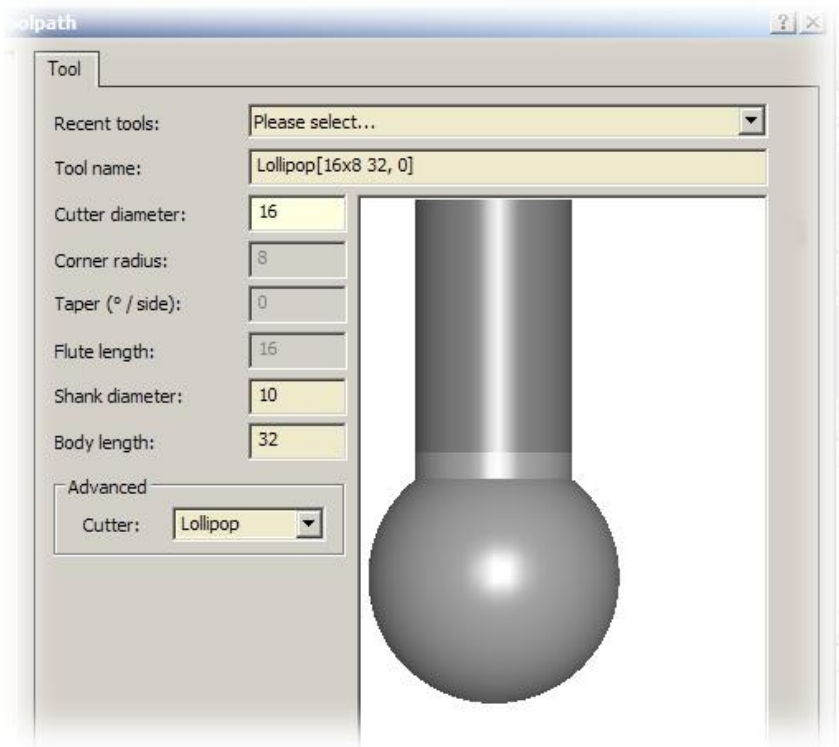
olpath

? X

Tool

Recent tools: Please select...

Tool name: Lollipop[16x8 32, 0]

Cutter diameter: 16

Corner radius: 8

Taper (° / side): 0

Flute length: 16

Shank diameter: 10

Body length: 32

Advanced

Cutter: Lollipop